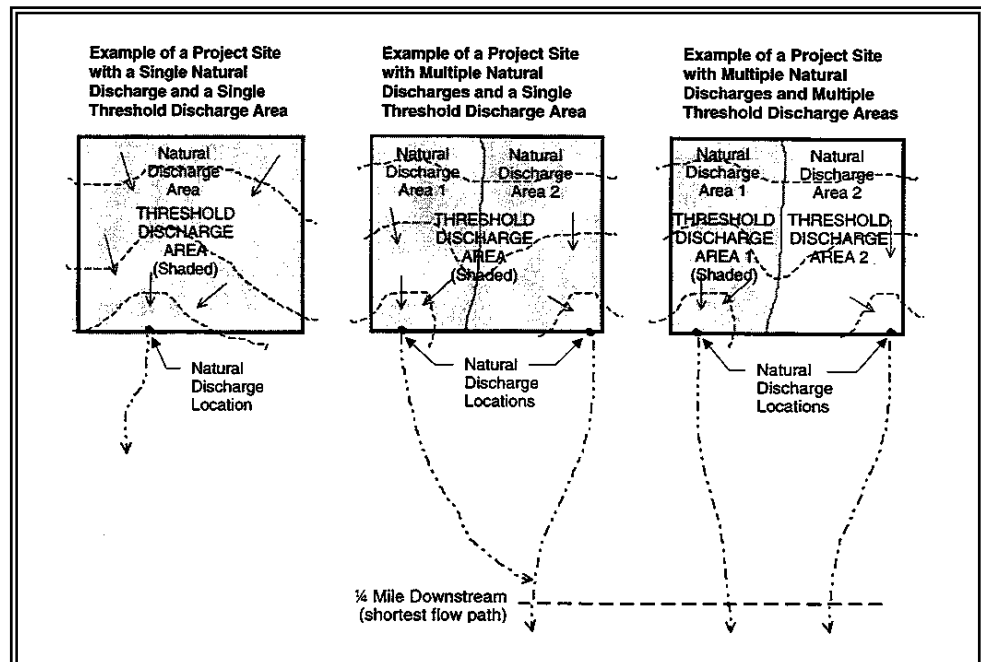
Example of a Project Site with a Single Natural Discharge and a Single Threshold Discharge Area

Natural Discharge Area

THRESHOLD DISCHARGE AREA (Shaded)

Natural Discharge Location

Example of a Project Site with Multiple Natural Discharges and a Single Threshold Discharge Area

Natural Discharge Area 1

Natural Discharge Area 2

THRESHOLD DISCHARGE AREA (Shaded)

Natural Discharge Locations

Example of a Project Site with Multiple Natural Discharges and Multiple Threshold Discharge Areas

Natural Discharge Area 1

Natural Discharge Area 2

THRESHOLD DISCHARGE AREA 1 (Shaded)

THRESHOLD DISCHARGE AREA 2

Natural Discharge Locations

¼ Mile Downstream (shortest flow path)